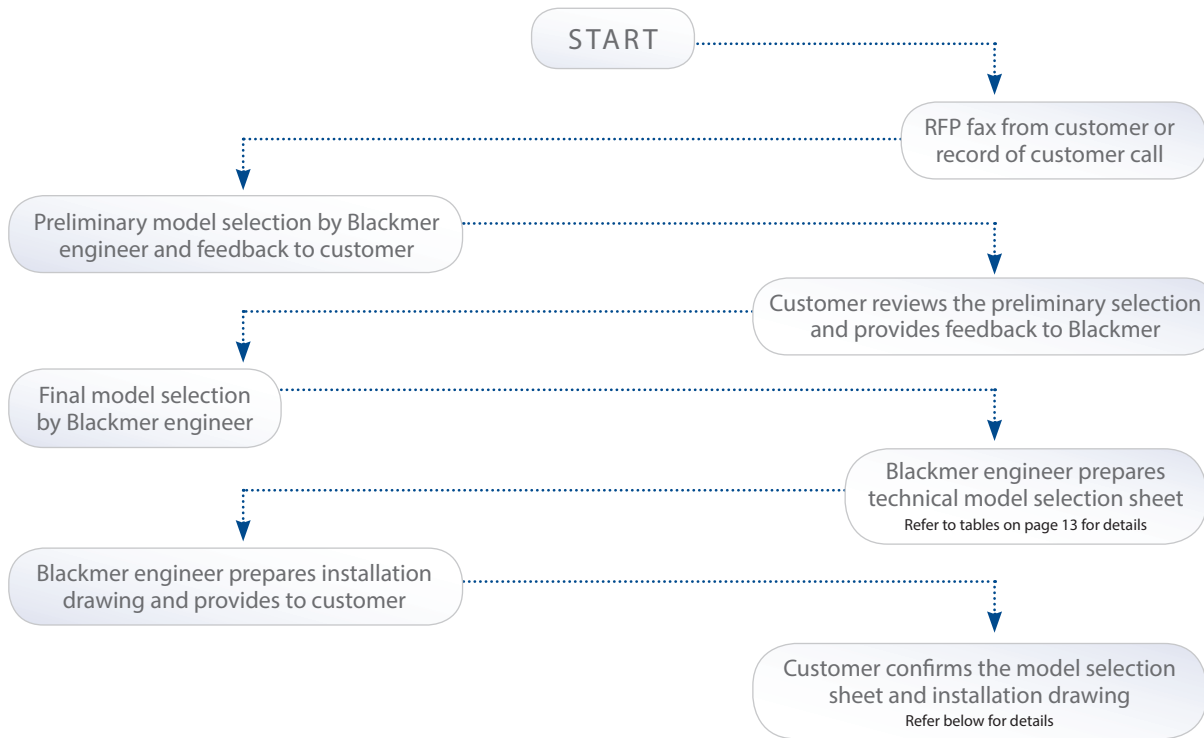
START

RFP fax from customer or record of customer call

Preliminary model selection by Blackmer engineer and feedback to customer

Customer reviews the preliminary selection and provides feedback to Blackmer

Final model selection by Blackmer engineer

Blackmer engineer prepares technical model selection sheet
Refer to tables on page 13 for details

Blackmer engineer prepares installation drawing and provides to customer

Customer confirms the model selection sheet and installation drawing
Refer below for details